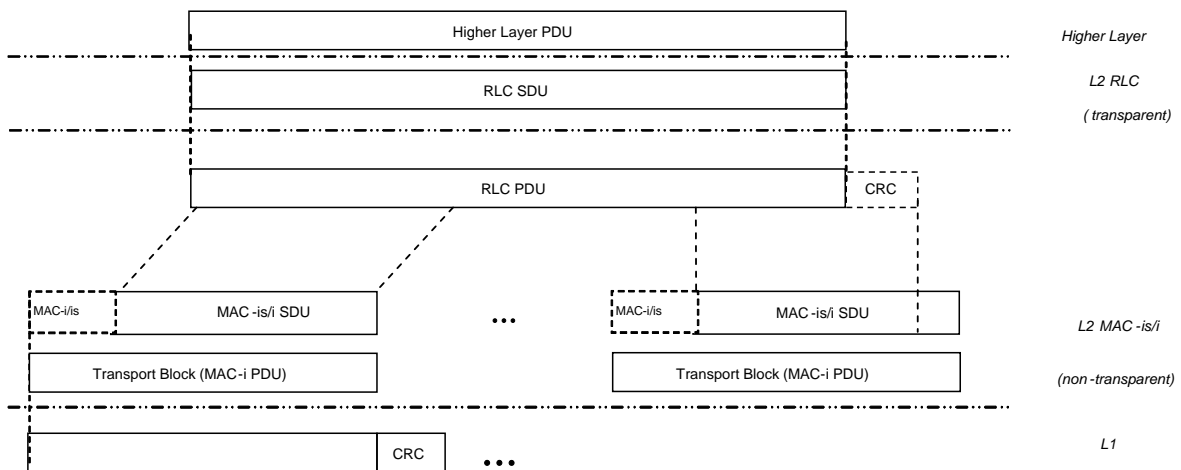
Higher Layer PDU

Higher Layer

RLC SDU

L2 RLC

( transparent)

RLC PDU

CRC

MAC-i/is

MAC -is/i SDU

...

MAC-i/is

MAC -is/i SDU

L2 MAC -is/i

Transport Block (MAC-i PDU)

Transport Block (MAC-i PDU)

(non -transparent)

CRC

...

L1